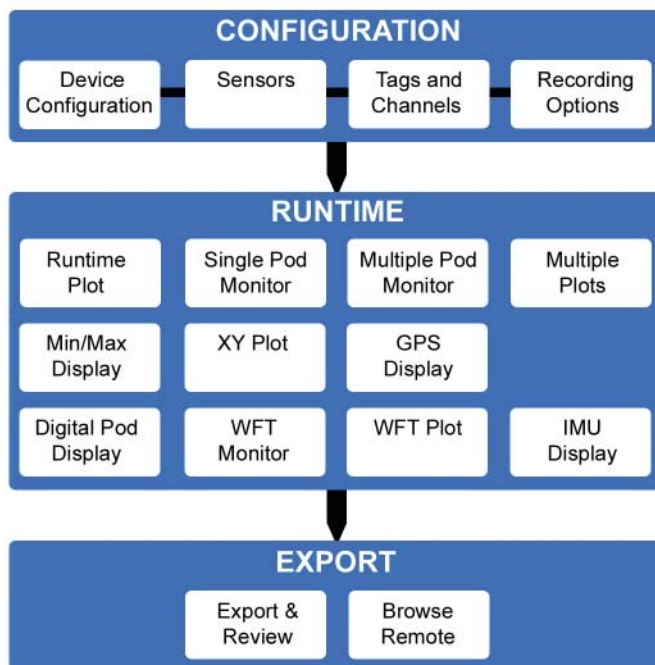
CONFIGURATION

Device Configuration

Sensors

Tags and Channels

Recording Options

RUNTIME

Runtime Plot

Single Pod Monitor

Multiple Pod Monitor

Multiple Plots

Min/Max Display

XY Plot

GPS Display

Digital Pod Display

WFT Monitor

WFT Plot

IMU Display

EXPORT

Export & Review

Browse Remote